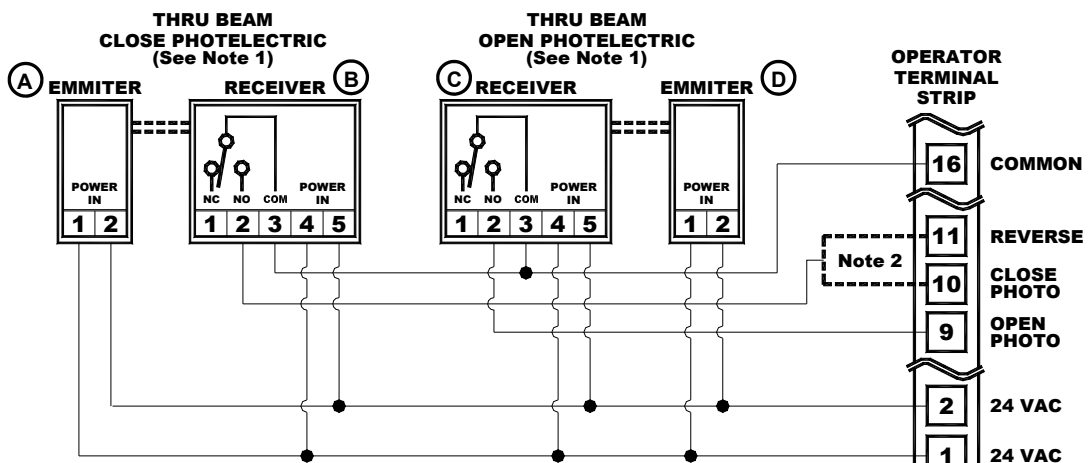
THRU BEAM
CLOSE PHOTELECTRIC
(See Note 1)

THRU BEAM
OPEN PHOTELECTRIC
(See Note 1)

A EMMITER
POWER IN
1 2

RECEIVER B
NC NO COM POWER IN
1 2 3 4 5

C RECEIVER
NC NO COM POWER IN
1 2 3 4 5

EMMITER D
POWER IN
1 2

OPERATOR TERMINAL STRIP

16 COMMON
11 REVERSE
Note 2
10 CLOSE PHOTO
9 OPEN PHOTO
2 24 VAC
1 24 VAC